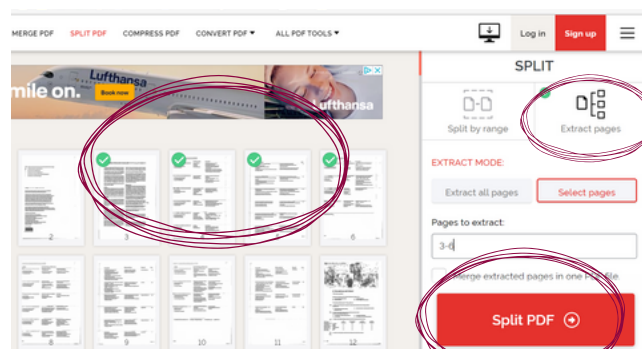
MERGE PDF SPLIT PDF COMPRESS PDF CONVERT PDF ▾ ALL PDF TOOLS ▾

Log in Sign up

Lufthansa
mile on. Book now
Lufthansa

SPLIT

Split by range
Extract pages

EXTRACT MODE:

Extract all pages
Select pages

Pages to extract:

3-6

Merge extracted pages in one PDF file.

Split PDF

2 3 4 5 6
8 9 10 11 12